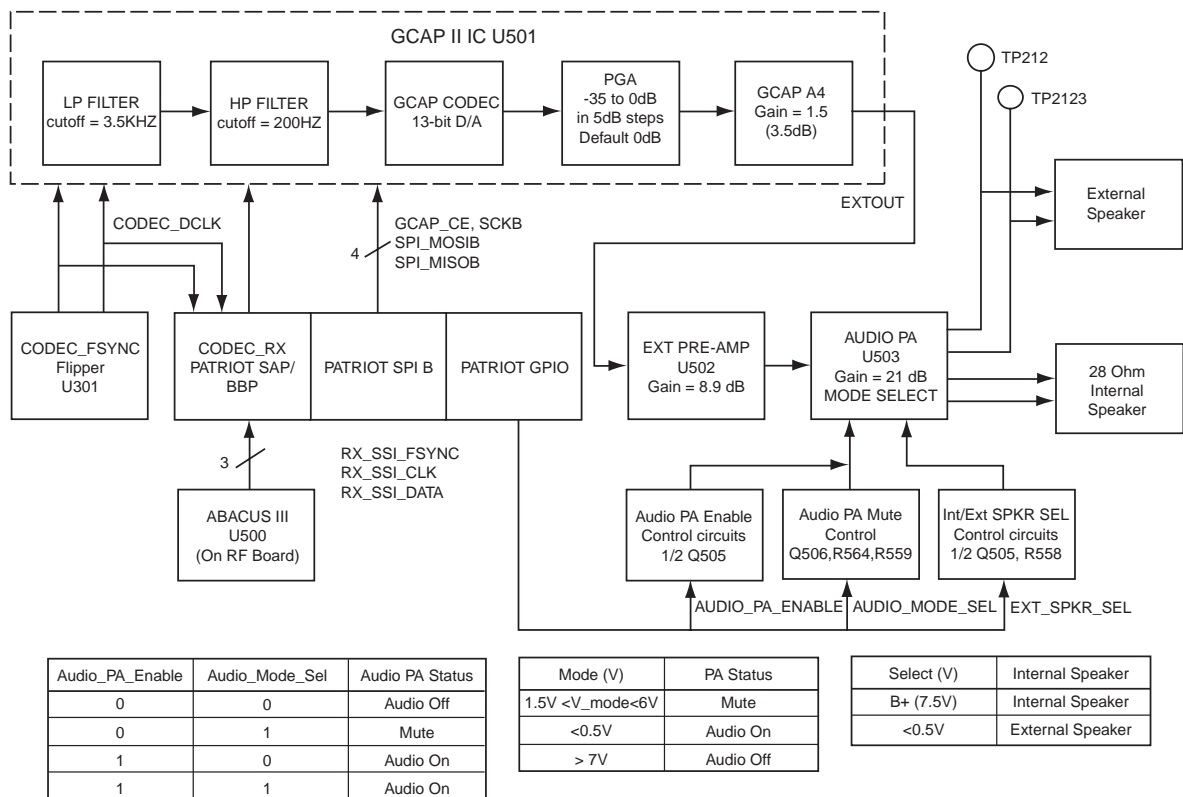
GCAP II IC U501

LP FILTER
cutoff = 3.5KHZ

HP FILTER
cutoff = 200HZ

GCAP CODEC
13-bit D/A

PGA
-35 to 0dB
in 5dB steps
Default 0dB

GCAP A4
Gain = 1.5
(3.5dB)

TP212

TP2123

External Speaker

EXTOUT

CODEC_DCLK

GCAP_CE, SCKB
SPI_MOSIB
SPI_MISOB

4

CODEC_FSYNC
Flipper
U301

CODEC_RX
PATRIOT SAP/
BBP

PATRIOT SPI B

PATRIOT GPIO

EXT PRE-AMP
U502
Gain = 8.9 dB

AUDIO PA
U503
Gain = 21 dB
MODE SELECT

28 Ohm
Internal
Speaker

3

RX_SSI_FSYNC
RX_SSI_CLK
RX_SSI_DATA

ABACUS III
U500
(On RF Board)

Audio PA Enable
Control circuits
1/2 Q505

Audio PA Mute
Control
Q506,R564,R559

Int/Ext SPKR SEL
Control circuits
1/2 Q505, R558

AUDIO_PA_ENABLE

AUDIO_MODE_SEL

EXT_SPKR_SEL

| Audio_PA_Enable | Audio_Mode_Sel | Audio PA Status |
|---|---|---|
| 0 | 0 | Audio Off |
| 0 | 1 | Mute |
| 1 | 0 | Audio On |
| 1 | 1 | Audio On |

| Mode (V) | PA Status |
|---|---|
| 1.5V <V_mode<6V | Mute |
| <0.5V | Audio On |
| > 7V | Audio Off |

| Select (V) | Internal Speaker |
|---|---|
| B+ (7.5V) | Internal Speaker |
| <0.5V | External Speaker |